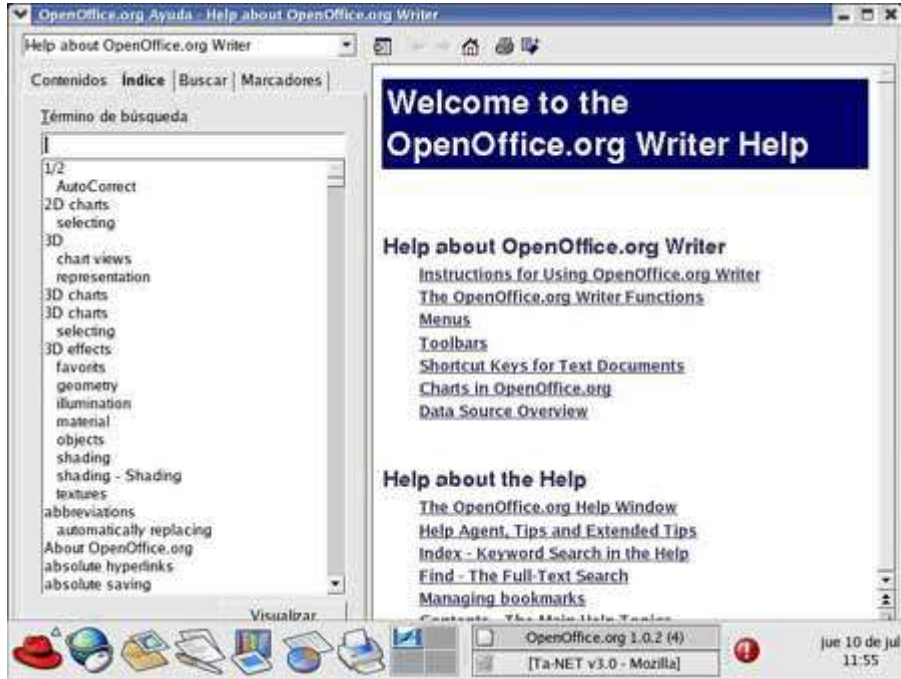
OpenOffice.org Ayuda - Help about OpenOffice.org Writer

Help about OpenOffice.org Writer

Contenidos | Índice | Buscar | Marcadores

Término de búsqueda

1/2
AutoCorrect
2D charts
selecting
3D
chart views
representation
3D charts
3D charts
selecting
3D effects
favorits
geometry
illumination
material
objects
shading
shading - Shading
textures
abbreviations
automatically replacing
About OpenOffice.org
absolute hyperlinks
absolute saving

Visualizar

Welcome to the OpenOffice.org Writer Help

Help about OpenOffice.org Writer

Instructions for Using OpenOffice.org Writer
The OpenOffice.org Writer Functions
Menus
Toolbars
Shortcut Keys for Text Documents
Charts in OpenOffice.org
Data Source Overview

Help about the Help

The OpenOffice.org Help Window
Help Agent, Tips and Extended Tips
Index - Keyword Search in the Help
Find - The Full-Text Search
Managing bookmarks
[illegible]

OpenOffice.org 1.0.2 (4)
[Ta-NET v3.0 - Mozilla]

jue 10 de jul
11:55